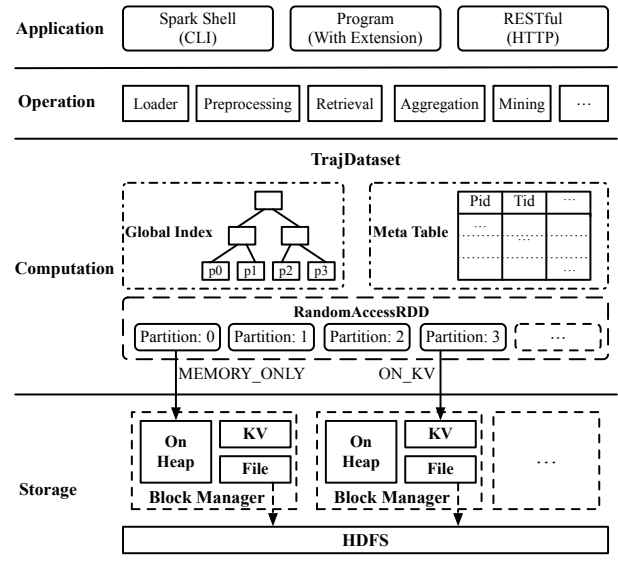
Application

Spark Shell (CLI)

Program (With Extension)

RESTful (HTTP)

Operation

Loader

Preprocessing

Retrieval

Aggregation

Mining

···

TrajDataset

Global Index

p0

p1

p2

p3

Meta Table

| Pid | Tid | ··· |
|---|---|---|
| ··· | | |
| | ··· | |
| | | ··· |

Computation

RandomAccessRDD

Partition: 0

Partition: 1

Partition: 2

Partition: 3

···

MEMORY_ONLY

ON_KV

On Heap

KV

File

Block Manager

On Heap

KV

File

Block Manager

···

Storage

HDFS